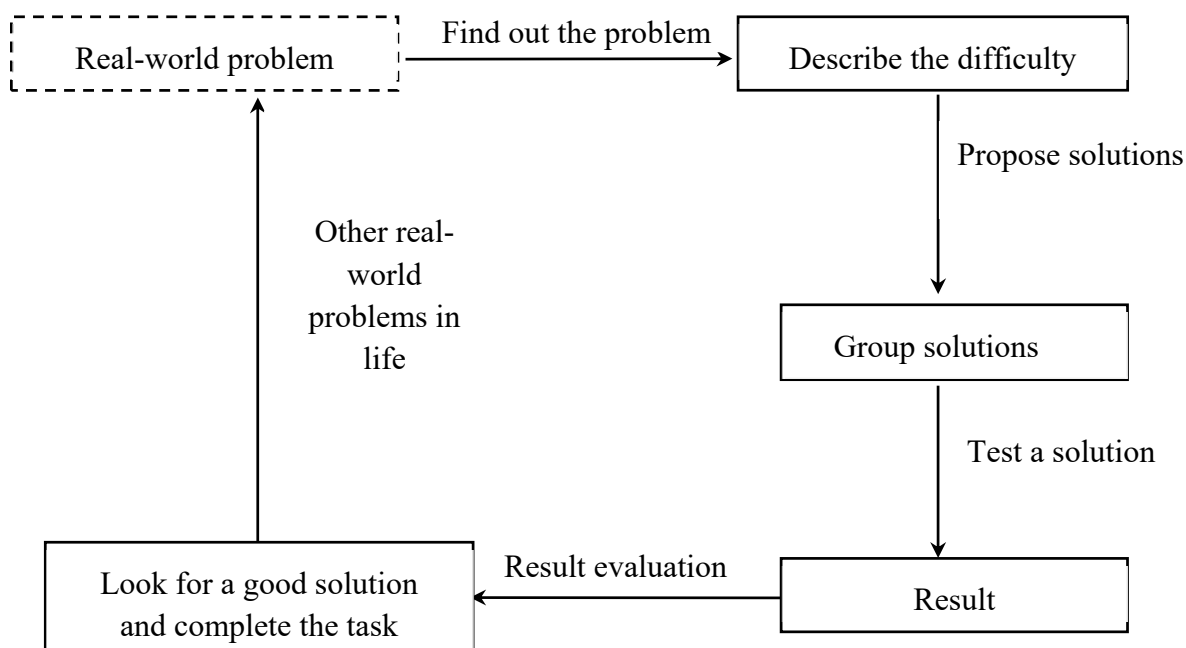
Real-world problem

Find out the problem

Describe the difficulty

Propose solutions

Other real-world problems in life

Group solutions

Test a solution

Look for a good solution and complete the task

Result evaluation

Result